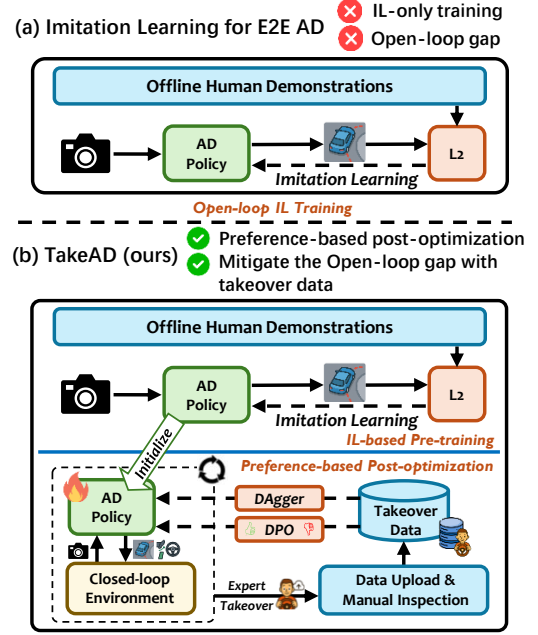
(a) Imitation Learning for E2E AD

IL-only training

Open-loop gap

Offline Human Demonstrations

AD Policy

L2

Imitation Learning

Open-loop IL Training

(b) TakeAD (ours)

Preference-based post-optimization

Mitigate the Open-loop gap with takeover data

Offline Human Demonstrations

AD Policy

L2

Imitation Learning

IL-based Pre-training

Initialize

Preference-based Post-optimization

AD Policy

DAgger

DPO

Takeover Data

Closed-loop Environment

Expert Takeover

Data Upload & Manual Inspection